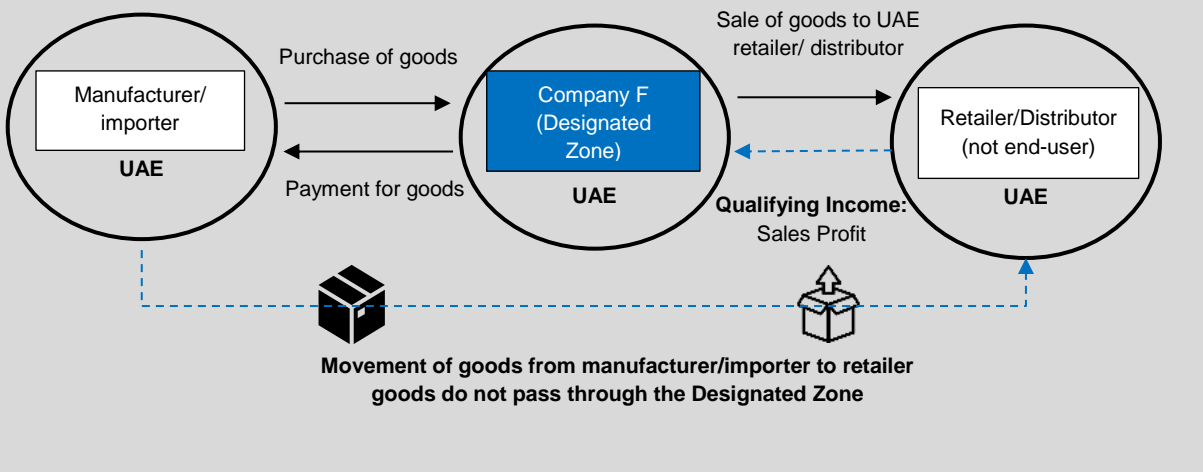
Manufacturer/ importer

UAE

Purchase of goods

Payment for goods

Company F (Designated Zone)

UAE

Sale of goods to UAE retailer/ distributor

Retailer/Distributor (not end-user)

UAE

Qualifying Income: Sales Profit

Movement of goods from manufacturer/importer to retailer goods do not pass through the Designated Zone